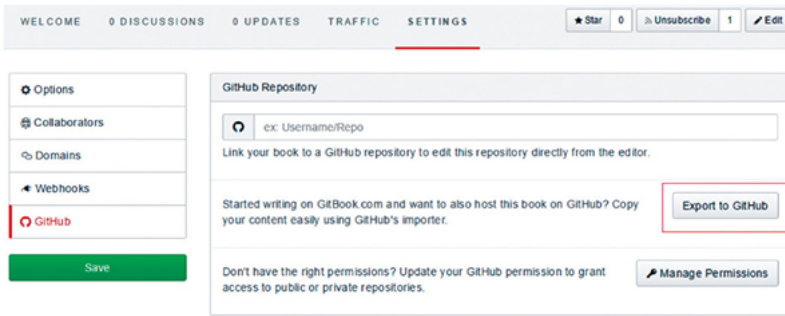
WELCOME 0 DISCUSSIONS 0 UPDATES TRAFFIC SETTINGS

Star 0 Unsubscribe 1 Edit

Options

Collaborators

Domains

Webhooks

GitHub

Save

GitHub Repository

ex: Username/Repo

Link your book to a GitHub repository to edit this repository directly from the editor.

Started writing on GitBook.com and want to also host this book on GitHub? Copy your content easily using GitHub's importer.

Export to GitHub

Don't have the right permissions? Update your GitHub permission to grant access to public or private repositories.

Manage Permissions